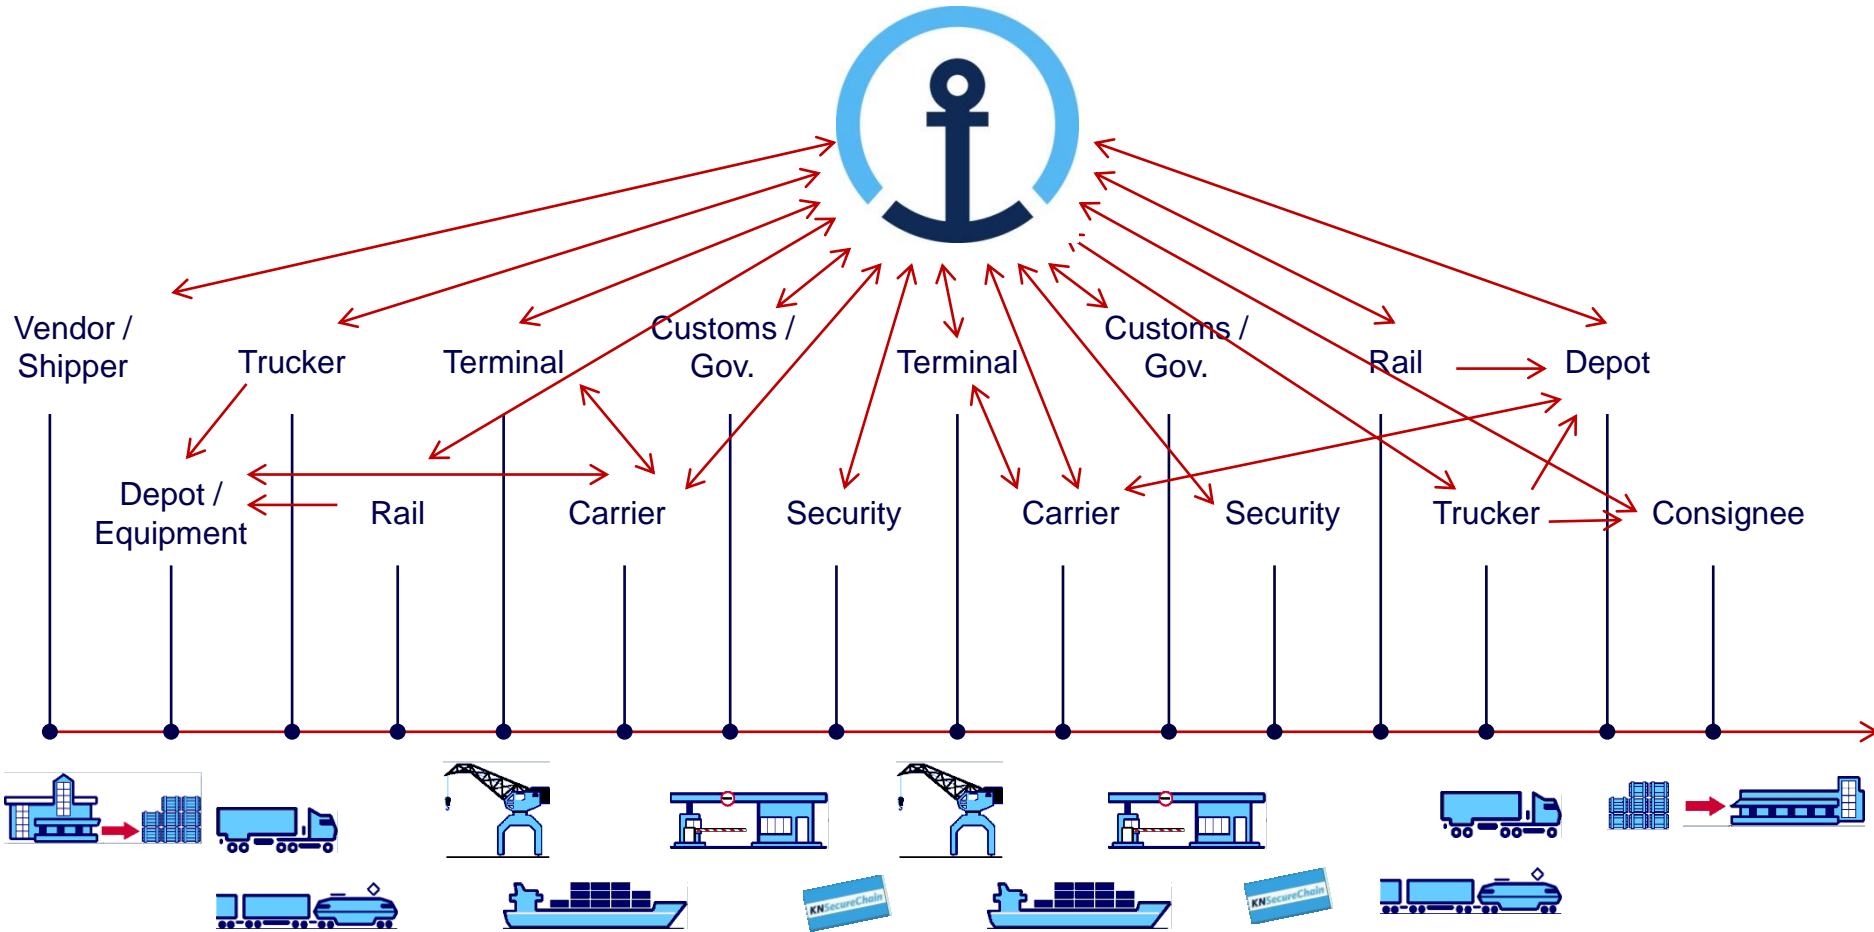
Vendor / Shipper

Trucker

Terminal

Customs / Gov.

Terminal

Customs / Gov.

Rail

Depot

Depot / Equipment

Rail

Carrier

Security

Carrier

Security

Trucker

Consignee

KNSecureChain

KNSecureChain